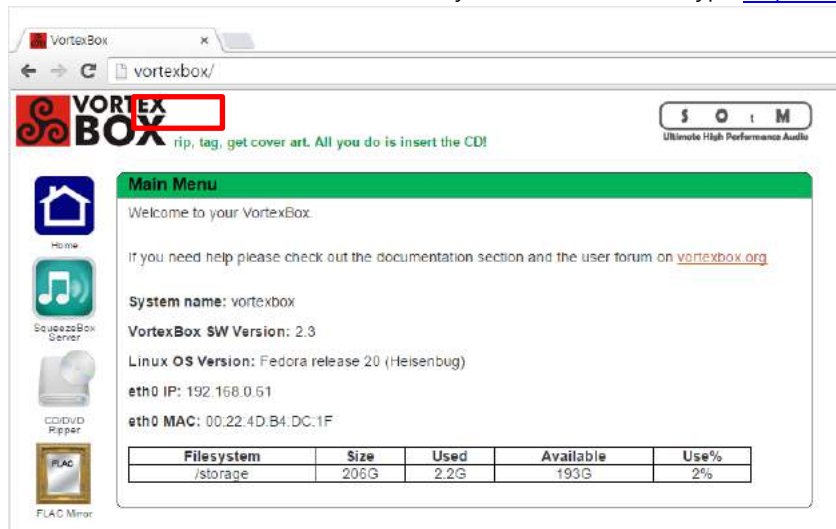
VortexBox ×

vortexbox/

VORTEX BOX rip, tag, get cover art. All you do is insert the CD!

S O t M
Ultimate High Performance Audio

Home

SqueezeBox Server

CD/DVD Ripper

FLAC

FLAC Mirror

Main Menu

Welcome to your VortexBox.

If you need help please check out the documentation section and the user forum on vortexbox.org

**System name:** vortexbox

**VortexBox SW Version:** 2.3

**Linux OS Version:** Fedora release 20 (Heisenbug)

**eth0 IP:** 192.168.0.61

**eth0 MAC:** 00:22:4D:B4:DC:1F

| Filesystem | Size | Used | Available | Use% |
|---|---|---|---|---|
| /storage | 206G | 2.2G | 193G | 2% |